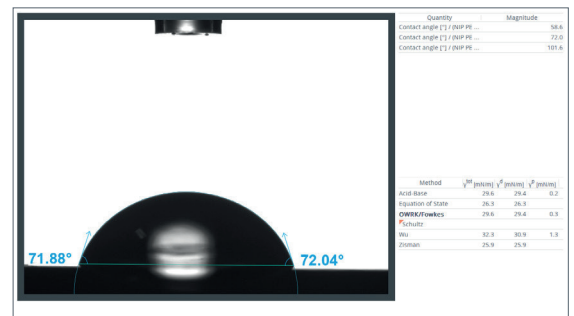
71.88°

72.04°

| Quantity | Magnitude |
|---|---|
| Contact angle [°] / (NIP PE ... | 58.6 |
| Contact angle [°] / (NIP PE ... | 72.0 |
| Contact angle [°] / (NIP PE ... | 101.6 |

| Method | $\gamma^{tot}$ [mN/m] | $\gamma^{D}$ [mN/m] | $\gamma^{P}$ [mN/m] |
|---|---|---|---|
| Acid-Base | 29.6 | 29.4 | 0.2 |
| Equation of State | 26.3 | 26.3 | |
| OWRK/Fowkes | 29.6 | 29.4 | 0.3 |
| Schultz | | | |
| Wu | 32.3 | 30.9 | 1.3 |
| Zisman | 25.9 | 25.9 | |